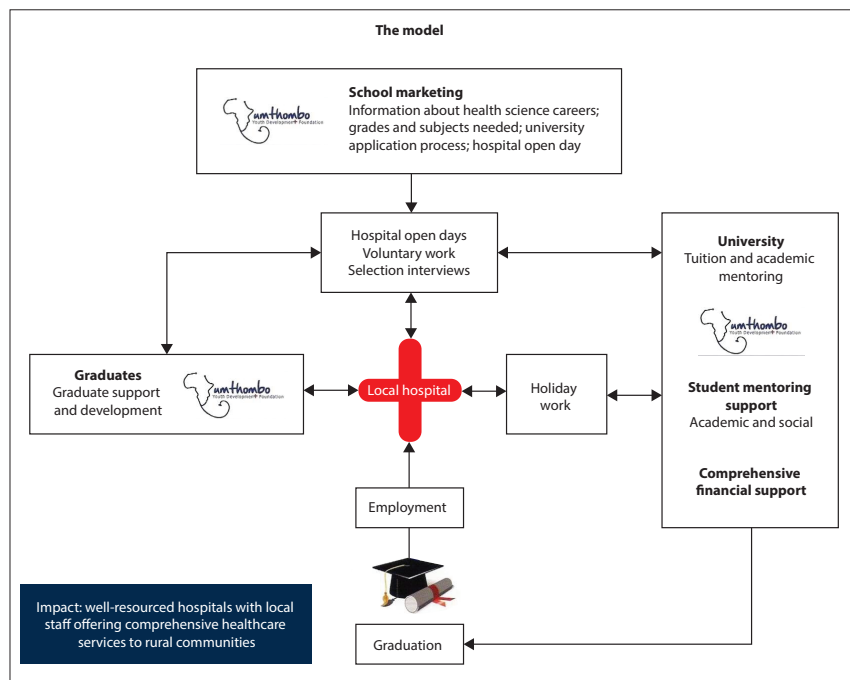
The model

umthombo Youth Development Foundation

School marketing
Information about health science careers; grades and subjects needed; university application process; hospital open day

Hospital open days
Voluntary work
Selection interviews

University
Tuition and academic mentoring

umthombo Youth Development Foundation

Student mentoring support
Academic and social

Comprehensive financial support

Graduates
Graduate support and development

umthombo Youth Development Foundation

Local hospital

Holiday work

Employment

Graduation

Impact: well-resourced hospitals with local staff offering comprehensive healthcare services to rural communities